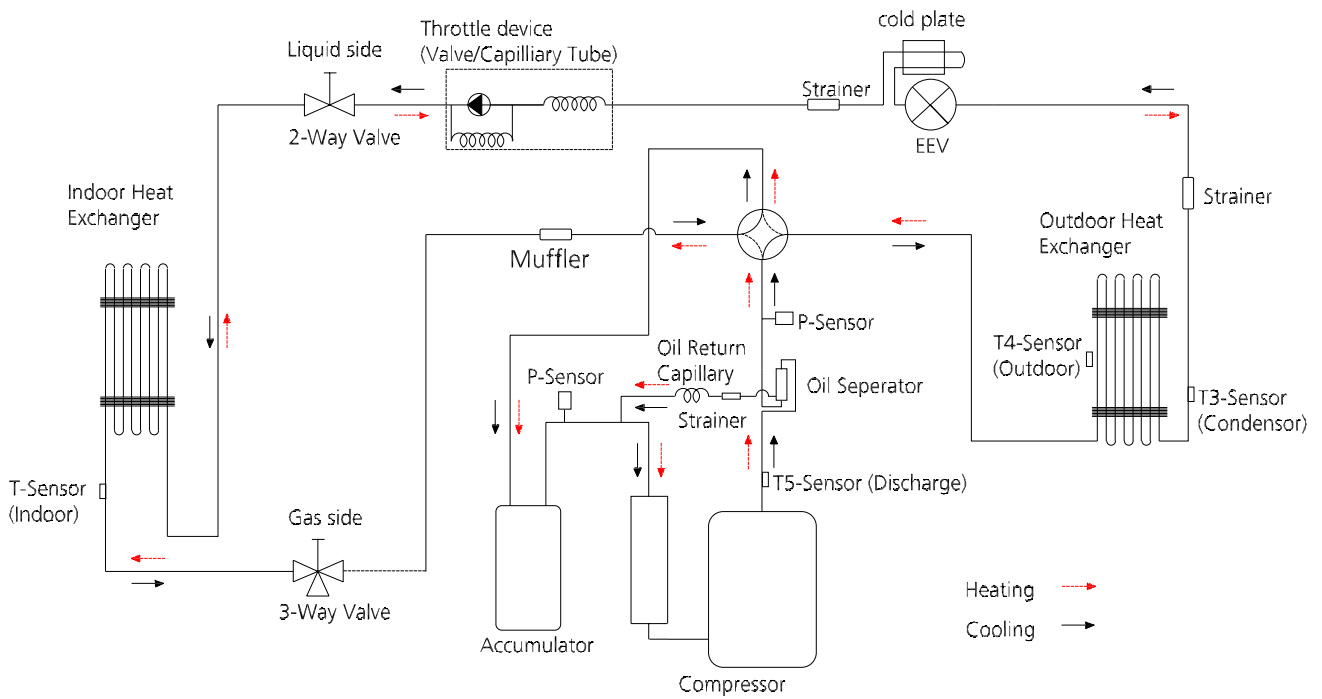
Throttle device
(Valve/Capilliary Tube)

cold plate

Liquid side

2-Way Valve

Strainer

EEV

Indoor Heat
Exchanger

Strainer

Muffler

Outdoor Heat
Exchanger

P-Sensor

Oil Return
Capillary

T4-Sensor
(Outdoor)

P-Sensor

Oil Seperator

T3-Sensor
(Condensor)

Strainer

T-Sensor
(Indoor)

T5-Sensor (Discharge)

Gas side

3-Way Valve

Heating

Cooling

Accumulator

Compressor